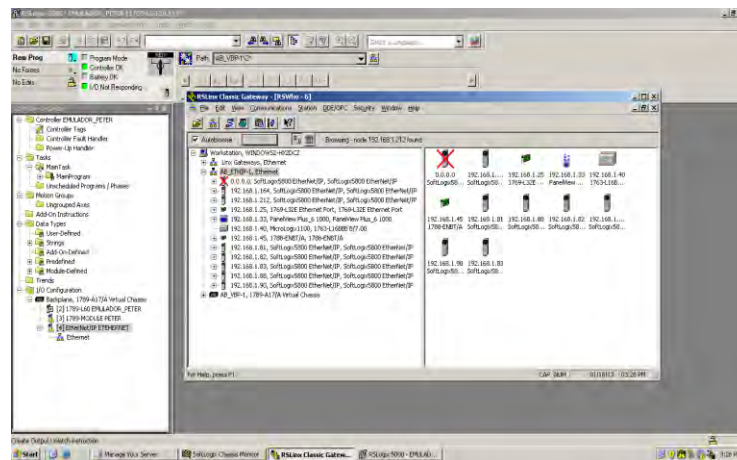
Rem Prog
No Forces
No Edits
Program Mode
Controller OK
Battery OK
I/O Not Responding
Path: AB_VBP-1\2*

RSLinx Classic Gateway - [RSWho - 6]
File Edit View Communications Station DDE/OPC Security Window Help
Autobrowse
Browsing - node 192.168.1.212 found

Workstation, WINDOWS2-HYDICZ
Linx Gateways, Ethernet
AB_ETHIP-1, Ethernet
0.0.0.0, SoftLogix5800 EtherNet/IP, SoftLogix5800 EtherNet/IP
192.168.1.164, SoftLogix5800 EtherNet/IP, SoftLogix5800 EtherNet/IP
192.168.1.212, SoftLogix5800 EtherNet/IP, SoftLogix5800 EtherNet/IP
192.168.1.25, 1769-L32E Ethernet Port, 1769-L32E Ethernet Port
192.168.1.33, PanelView Plus_6 1000, PanelView Plus_6 1000
192.168.1.40, MicroLogix1100, 1763-L16BBB B/7.00
192.168.1.45, 1788-ENBT/A, 1788-ENBT/A
192.168.1.81, SoftLogix5800 EtherNet/IP, SoftLogix5800 EtherNet/IP
192.168.1.82, SoftLogix5800 EtherNet/IP, SoftLogix5800 EtherNet/IP
192.168.1.83, SoftLogix5800 EtherNet/IP, SoftLogix5800 EtherNet/IP
192.168.1.88, SoftLogix5800 EtherNet/IP, SoftLogix5800 EtherNet/IP
192.168.1.90, SoftLogix5800 EtherNet/IP, SoftLogix5800 EtherNet/IP
AB_VBP-1, 1789-A17/A Virtual Chassis

0.0.0.0 SoftLogix58...
192.168.1... SoftLogix58...
192.168.1.25 1769-L32E...
192.168.1.33 PanelView ...
192.168.1.40 1763-L16B...
192.168.1.45 1788-ENBT/A
192.168.1.81 SoftLogix58...
192.168.1.80 SoftLogix58...
192.168.1.82 SoftLogix58...
192.168.1.... SoftLogix58...
192.168.1.90 SoftLogix58...
192.168.1.83 SoftLogix58...

For Help, press F1
CAP NUM
01/18/13 03:28 PM

Controller EMULADOR_PETER
Controller Tags
Controller Fault Handler
Power-Up Handler
Tasks
MainTask
MainProgram
Unscheduled Programs / Phases
Motion Groups
Ungrouped Axes
Add-On Instructions
Data Types
User-Defined
Strings
Add-On-Defined
Predefined
Module-Defined
Trends
I/O Configuration
Backplane, 1789-A17/A Virtual Chassis
[2] 1789-L60 EMULADOR_PETER
[3] 1789-MODULE PETER
[4] EtherNet/IP ETHERNET
Ethernet

Create Output / Watch Instruction
Start
Manage Your Server
SoftLogix Chassis Monitor
RSLinx Classic Gatew...
RSLogix 5000 - EMULAD...